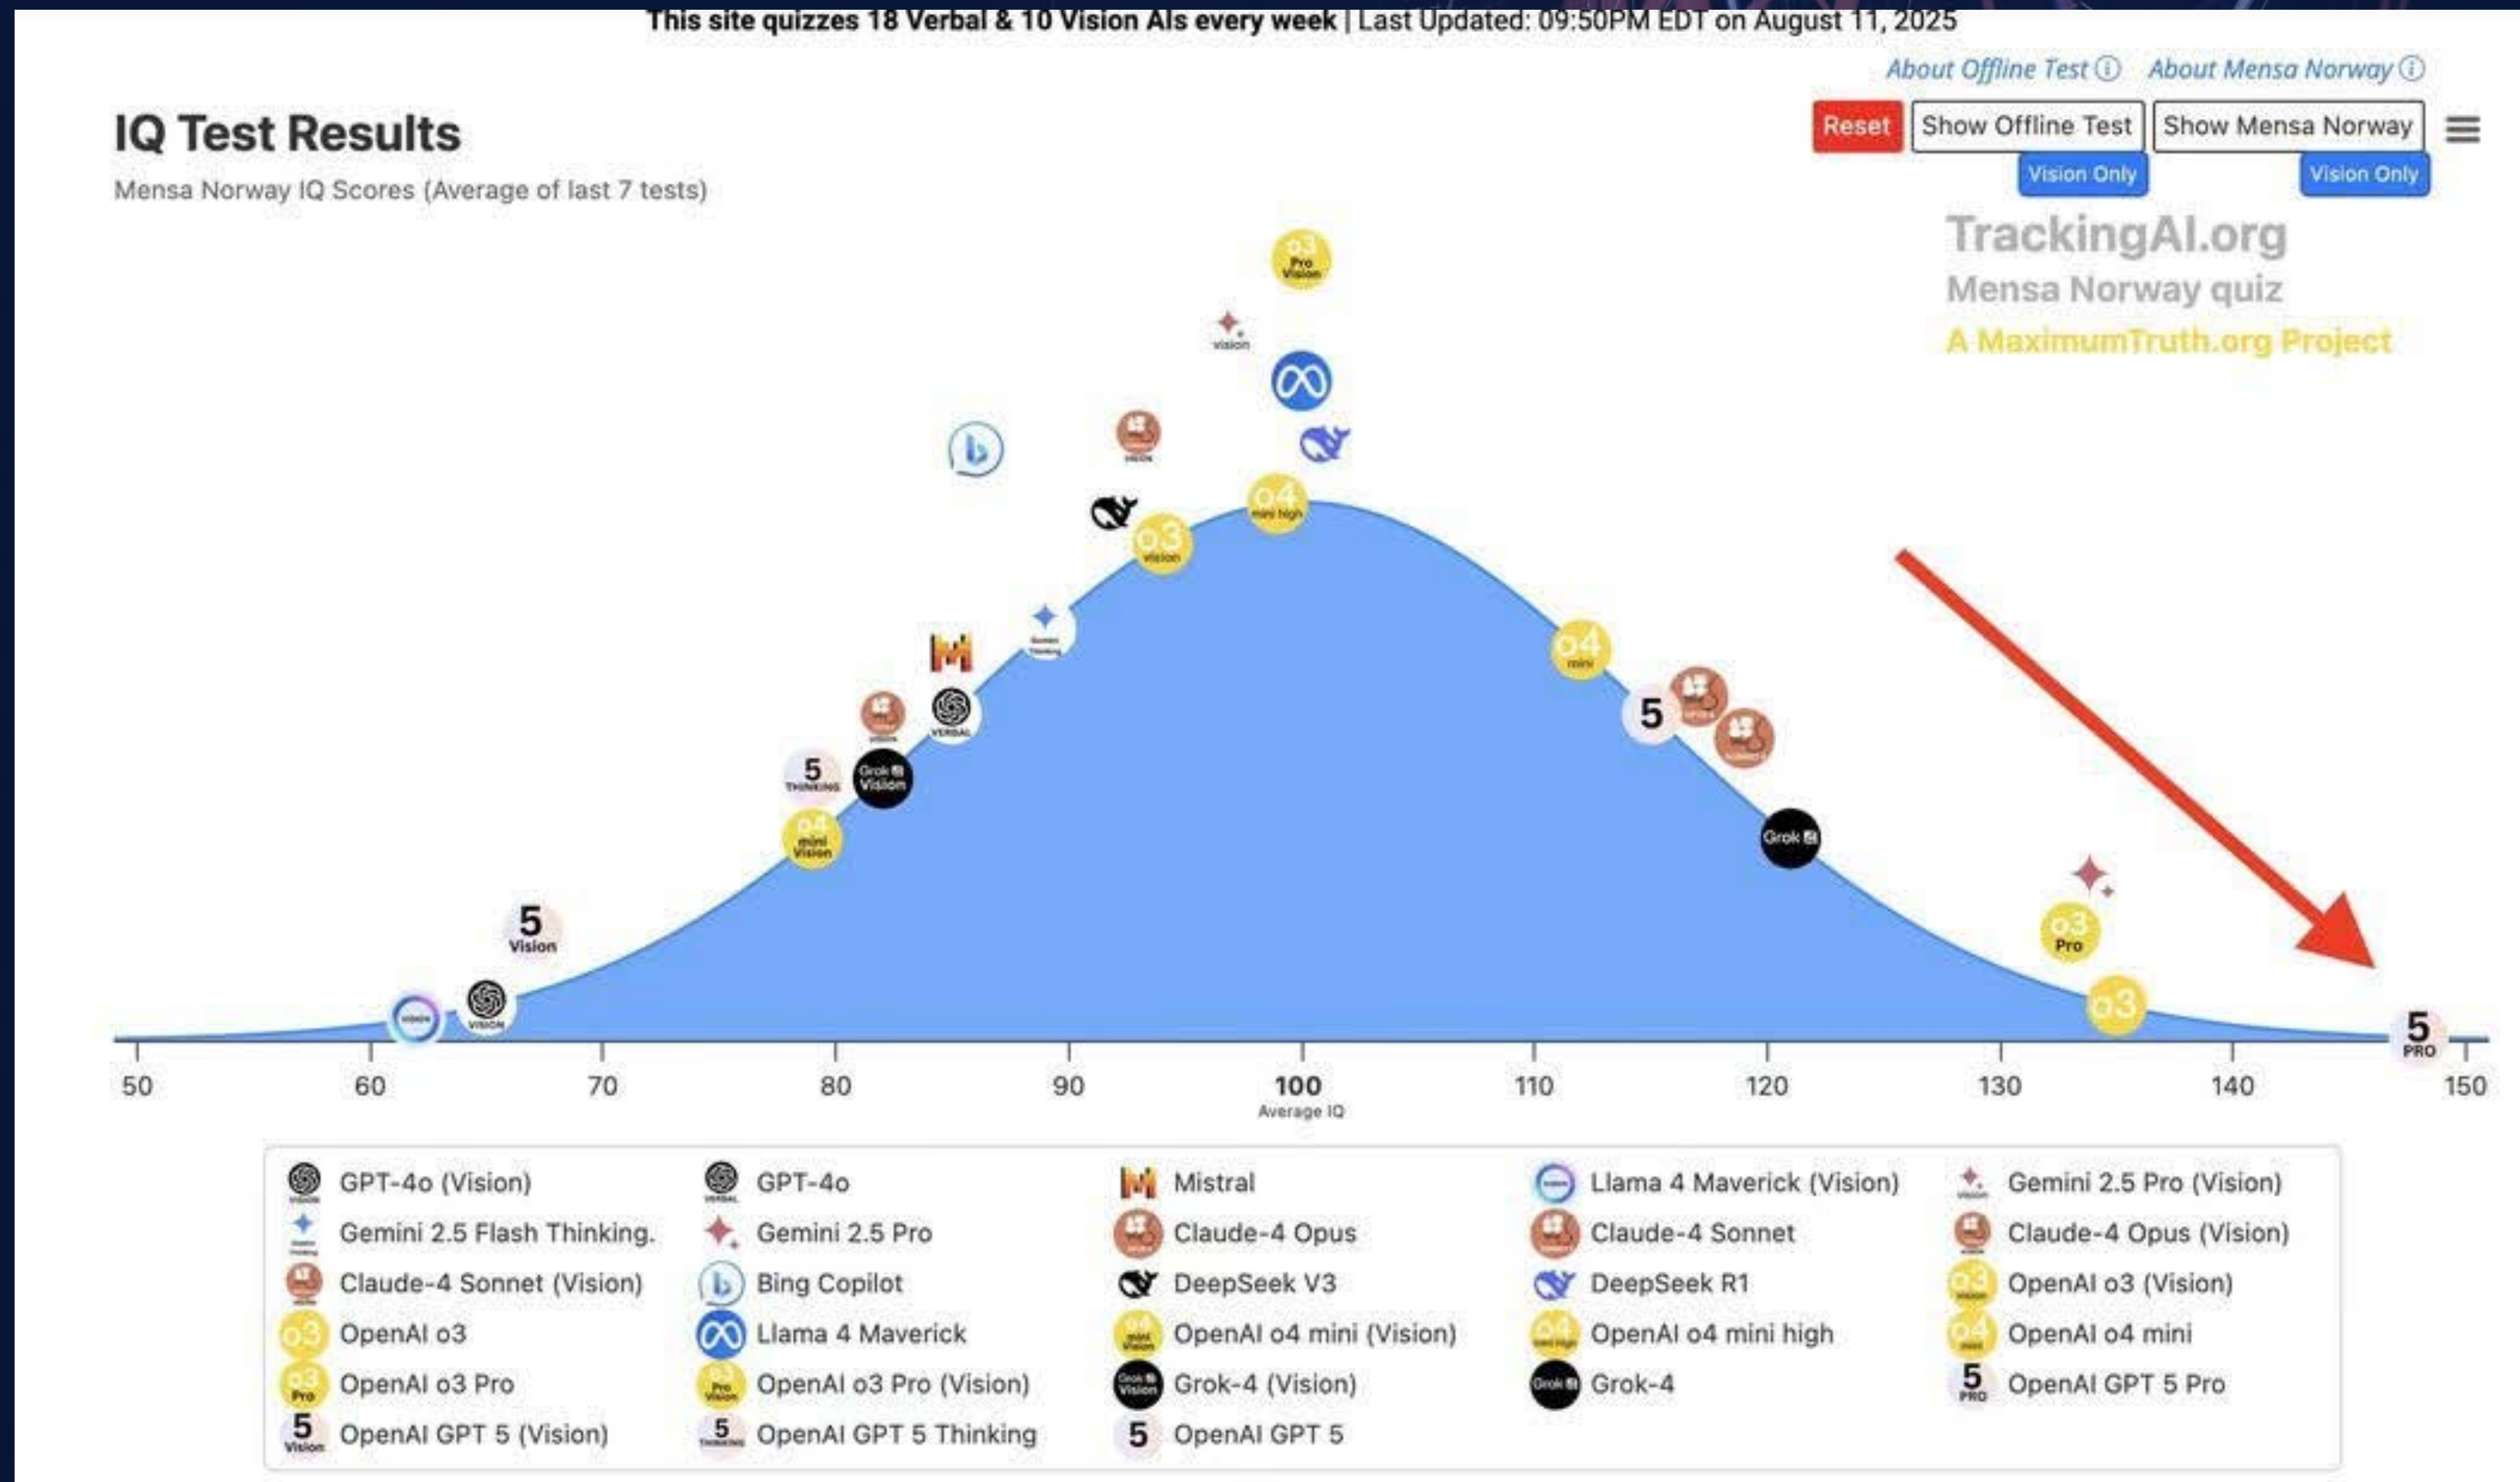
This site quizzes 18 Verbal & 10 Vision AIs every week | Last Updated: 09:50PM EDT on August 11, 2025

About Offline Test ⓘ About Mensa Norway ⓘ

IQ Test Results

Mensa Norway IQ Scores (Average of last 7 tests)

Reset Show Offline Test Show Mensa Norway

Vision Only Vision Only

TrackingAI.org
Mensa Norway quiz
A MaximumTruth.org Project

o3 Pro Vision

vision

o4 mini high

o3 vision

o4 mini

5

Grok

o3 Pro

o3

5 PRO

5 Vision

5 THINKING

Grok Vision

o4 mini Vision

VERBAL

VISION

50 60 70 80 90 100 110 120 130 140 150
Average IQ

| | | | | |
|---|---|---|---|---|
| GPT-4o (Vision) | GPT-4o | Mistral | Llama 4 Maverick (Vision) | Gemini 2.5 Pro (Vision) |
| Gemini 2.5 Flash Thinking. | Gemini 2.5 Pro | Claude-4 Opus | Claude-4 Sonnet | Claude-4 Opus (Vision) |
| Claude-4 Sonnet (Vision) | Bing Copilot | DeepSeek V3 | DeepSeek R1 | OpenAI o3 (Vision) |
| OpenAI o3 | Llama 4 Maverick | OpenAI o4 mini (Vision) | OpenAI o4 mini high | OpenAI o4 mini |
| OpenAI o3 Pro | OpenAI o3 Pro (Vision) | Grok-4 (Vision) | Grok-4 | OpenAI GPT 5 Pro |
| OpenAI GPT 5 (Vision) | OpenAI GPT 5 Thinking | OpenAI GPT 5 | | |